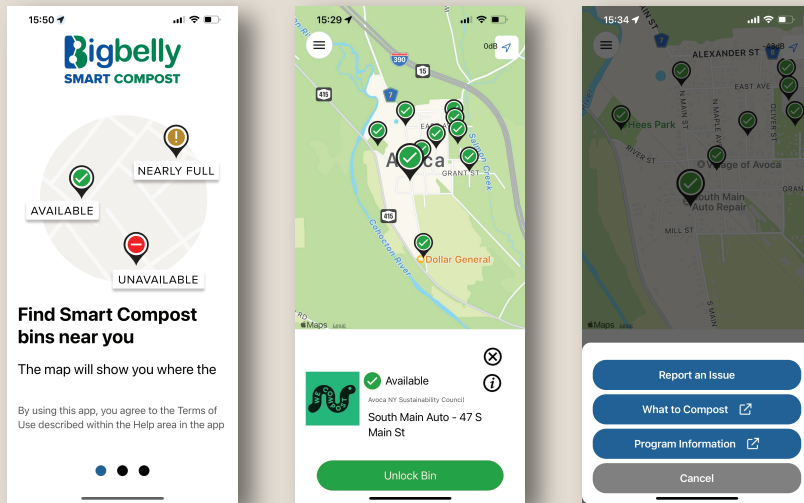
15:50

Bigbelly
SMART COMPOST

NEARLY FULL
AVAILABLE
UNAVAILABLE

Find Smart Compost bins near you

The map will show you where the

By using this app, you agree to the Terms of Use described within the Help area in the app

15:29

0dB

390
15
415
7
Avoca
GRANT ST
415
Dollar General
Cohocton River
Maps

Available
Avoca NY Sustainability Council
South Main Auto - 47 S Main St

Unlock Bin

15:34

ALEXANDER ST
EAST AVE
Hees Park
RIVER ST
Village of Avoca
South Main Auto Repair
MILL ST
N MAIN ST
N MAPLE AVE
OLIVER ST
S MAIN ST
Maps

Report an Issue
What to Compost
Program Information
Cancel